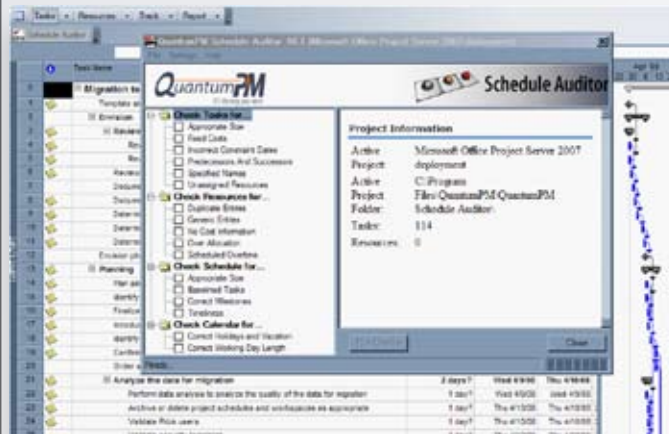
Tasks • Resources • Track • Report •

Schedule Auditor

QuantumPM Schedule Auditor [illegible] (Microsoft Office Project Server 2007 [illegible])

QuantumPM

Schedule Auditor

Check Tasks for...
Appropriate Size
Fixed Costs
Incorrect Constraint Dates
Predecessors And Successors
Specified Names
Unassigned Resources
Check Resources for...
Duplicate Entries
Generic Entries
No Cost Information
Over Allocation
Scheduled Overtime
Check Schedule for...
Appropriate Size
Baselined Tasks
Correct Milestones
Timeliness
Check Calendar for...
Correct Holidays and Vacation
Correct Working Day Length

Project Information

Active Project: Microsoft Office Project Server 2007 deployment
Active Project Folder: C:\Program Files\QuantumPM\QuantumPM Schedule Auditor
Tasks: 114
Resources: 0

Close

Task Name
Migration to
Template a
Envision
Review
Planning
Analyze the data for migration
Perform data analysis to analyze the quality of the data for migration
Archive or delete project schedules and workspaces as appropriate
Validate Risk users

3 days? Wed 4/9/08 Thu 4/10/08
1 day? Wed 4/9/08
1 day? Thu 4/10/08 Thu 4/10/08
1 day? Thu 4/10/08